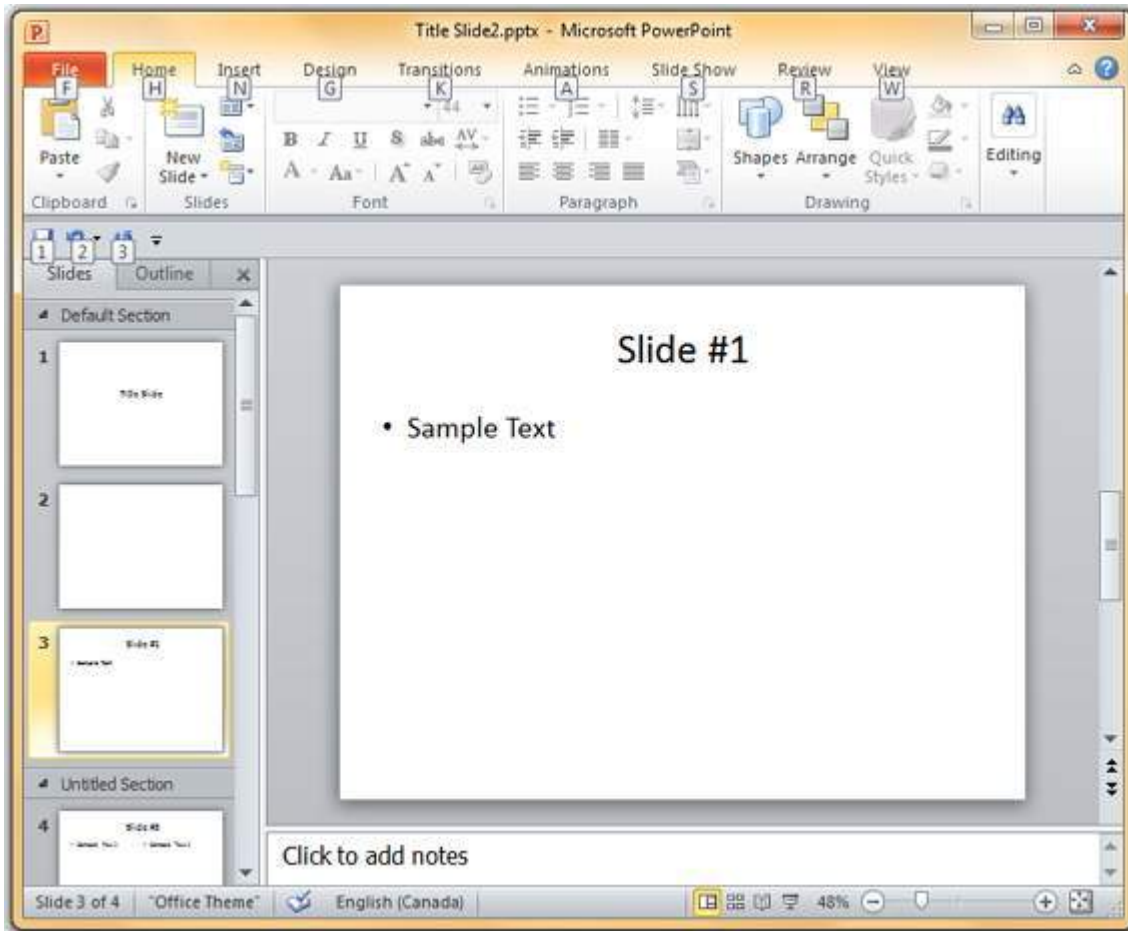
Title Slide2.pptx - Microsoft PowerPoint

File F
Home H
Insert N
Design G
Transitions K
Animations A
Slide Show S
Review R
View W

Paste
New Slide
44
B I U S abc AV
A Aa A A
Shapes Arrange Quick Styles
Editing
Clipboard
Slides
Font
Paragraph
Drawing

1 2 3

Slides
Outline
Default Section
1
Title Slide
2
3
Slide #1
Sample Text
Untitled Section
4
Slide #2
Sample Text Sample Text

Slide #1

• Sample Text

Click to add notes

Slide 3 of 4
"Office Theme"
English (Canada)
48%